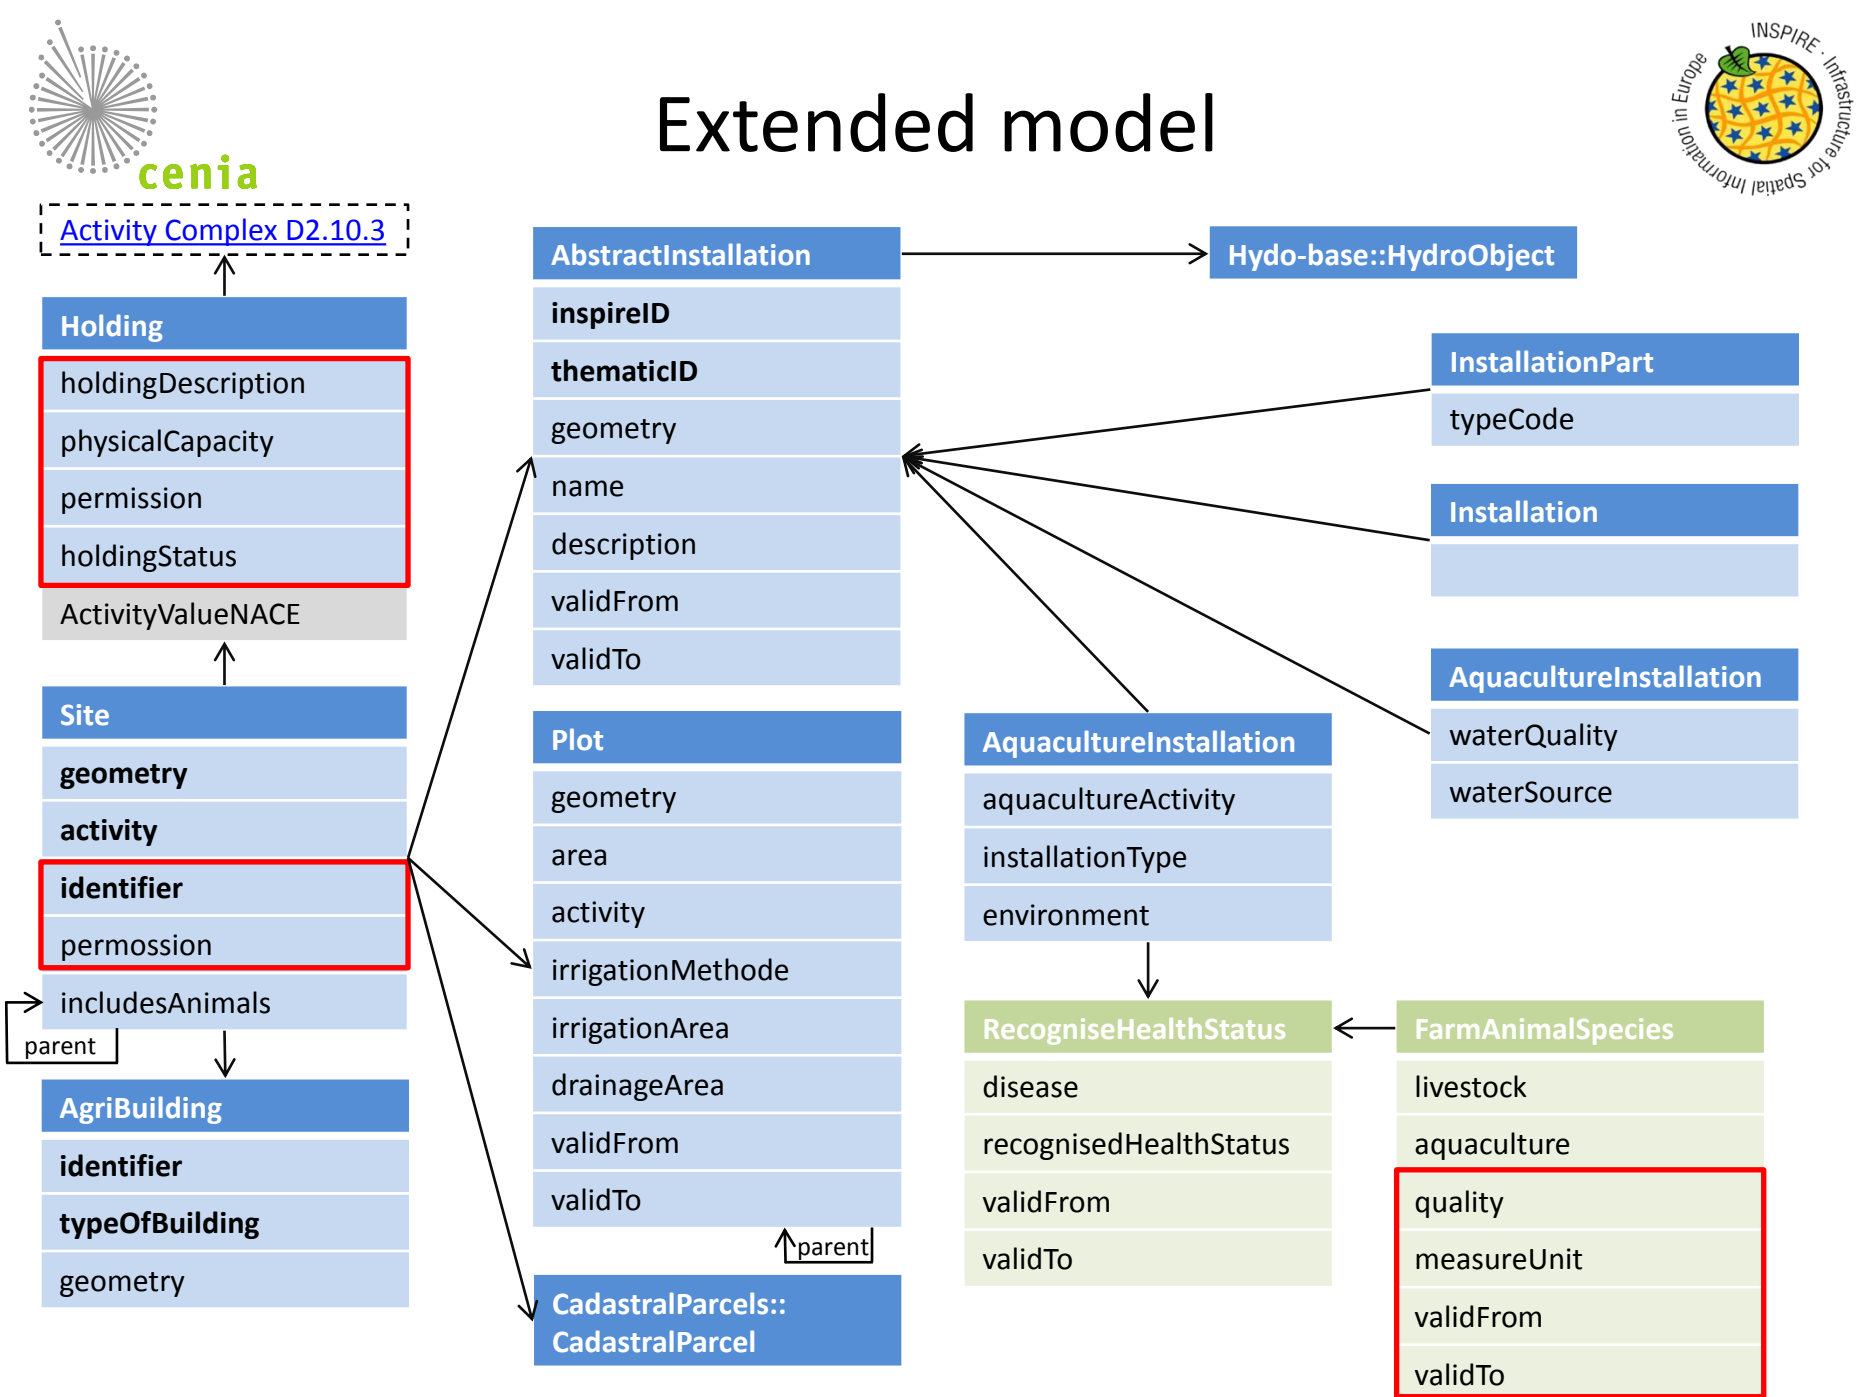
cenia

Extended model

INSPIRE · Infrastructure for Spatial Information in Europe

Activity Complex D2.10.3

Holding
holdingDescription
physicalCapacity
permission
holdingStatus
ActivityValueNACE

Site
geometry
activity
identifier
permossion
includesAnimals
parent

AgriBuilding
identifier
typeOfBuilding
geometry

AbstractInstallation
inspireID
thematicID
geometry
name
description
validFrom
validTo

Hydo-base::HydroObject

Plot
geometry
area
activity
irrigationMethode
irrigationArea
drainageArea
validFrom
validTo
parent

CadastralParcels:: CadastralParcel

InstallationPart
typeCode

Installation

AquacultureInstallation
waterQuality
waterSource

AquacultureInstallation
aquacultureActivity
installationType
environment

RecogniseHealthStatus
disease
recognisedHealthStatus
validFrom
validTo

FarmAnimalSpecies
livestock
aquaculture
quality
measureUnit
validFrom
validTo